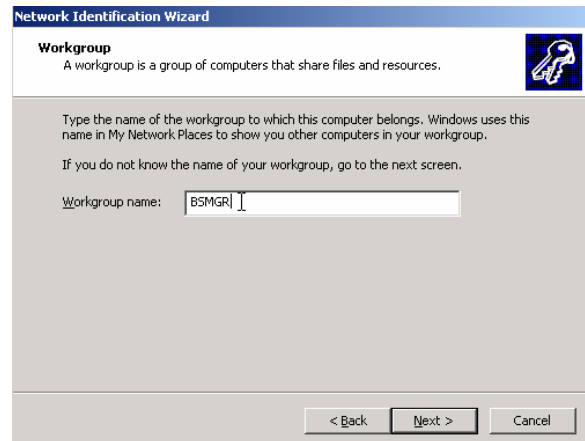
Network Identification Wizard

Workgroup
A workgroup is a group of computers that share files and resources.

Type the name of the workgroup to which this computer belongs. Windows uses this name in My Network Places to show you other computers in your workgroup.

If you do not know the name of your workgroup, go to the next screen.

Workgroup name: BSMGR

< Back Next > Cancel